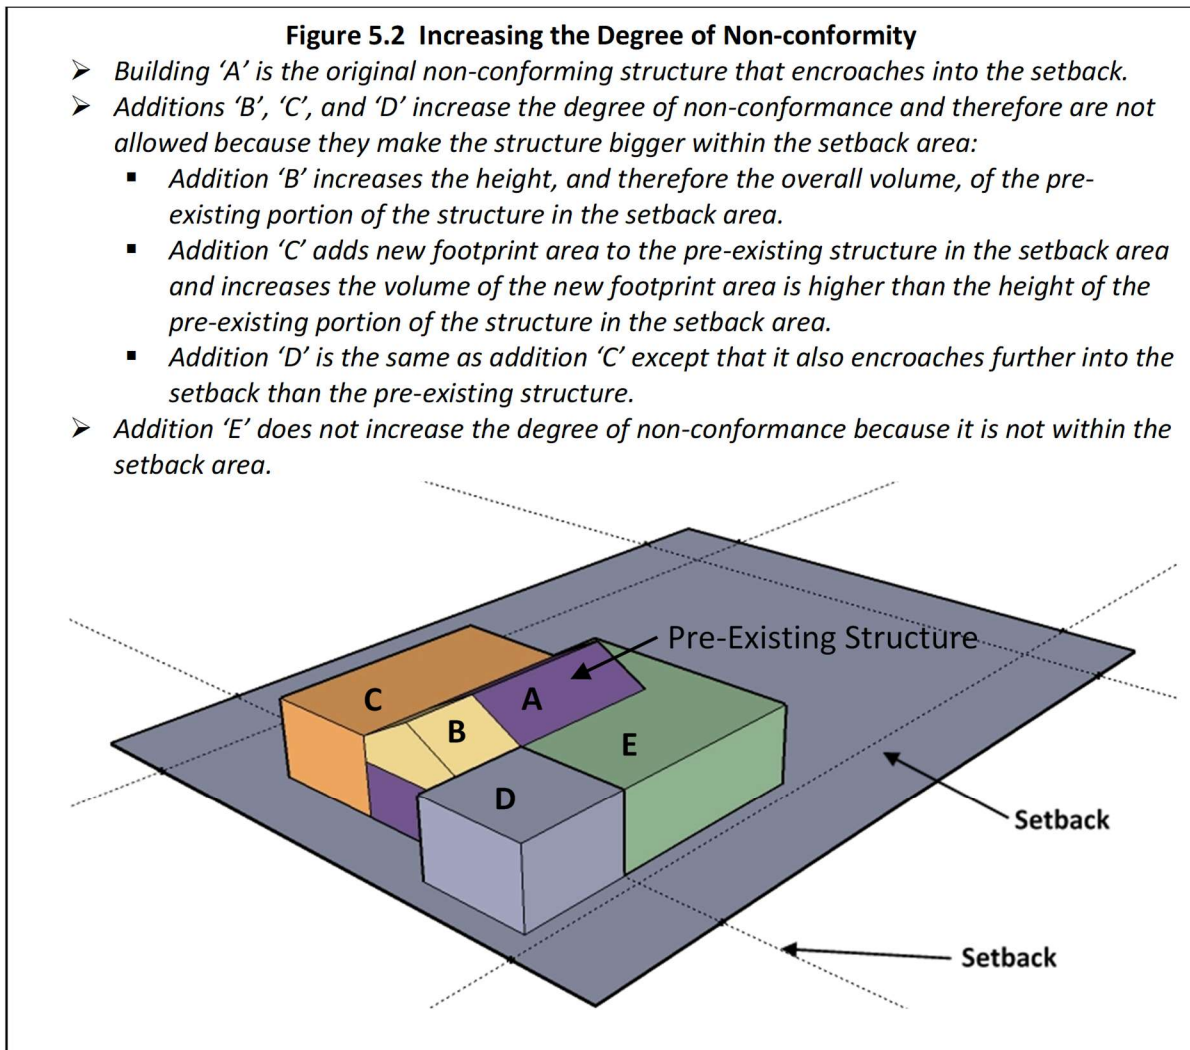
Figure 5.2 Increasing the Degree of Non-conformity

➢ Building 'A' is the original non-conforming structure that encroaches into the setback.

➢ Additions 'B', 'C', and 'D' increase the degree of non-conformance and therefore are not allowed because they make the structure bigger within the setback area:

▪ Addition 'B' increases the height, and therefore the overall volume, of the pre-existing portion of the structure in the setback area.

▪ Addition 'C' adds new footprint area to the pre-existing structure in the setback area and increases the volume of the new footprint area is higher than the height of the pre-existing portion of the structure in the setback area.

▪ Addition 'D' is the same as addition 'C' except that it also encroaches further into the setback than the pre-existing structure.

➢ Addition 'E' does not increase the degree of non-conformance because it is not within the setback area.

Pre-Existing Structure

C

A

B

E

D

Setback

Setback